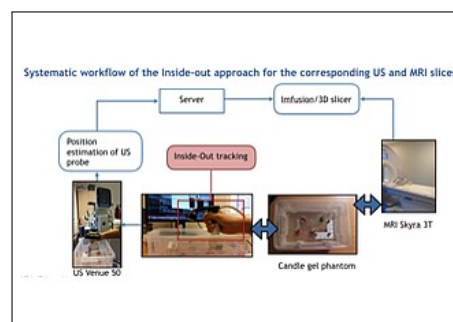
Systematic workflow of the Inside-out approach for the corresponding US and MRI slices

Server

Imfusion/3D slicer

Position estimation of US probe

Inside-Out tracking

MRI Skyra 3T

Candle gel phantom

US Venue 50